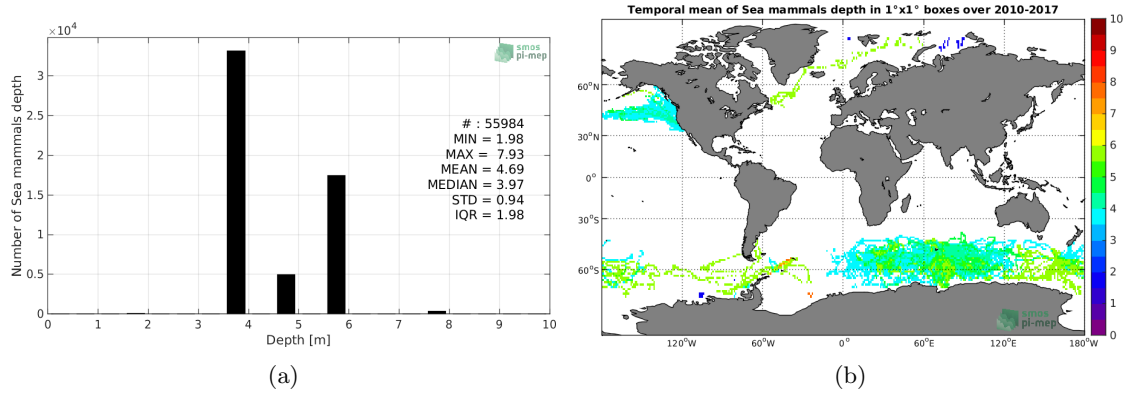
$\times 10^4$

smos pi-mep

Number of Sea mammals depth

3
2.5
2
1.5
1
0.5
0

0 1 2 3 4 5 6 7 8 9 10

Depth [m]

# : 55984
MIN = 1.98
MAX = 7.93
MEAN = 4.69
MEDIAN = 3.97
STD = 0.94
IQR = 1.98

(a)

Temporal mean of Sea mammals depth in 1°x1° boxes over 2010-2017

60°N
30°N
0°
30°S
60°S

120°W 60°W 0° 60°E 120°E 180°W

smos pi-mep

10
9
8
7
6
5
4
3
2
1
0

(b)